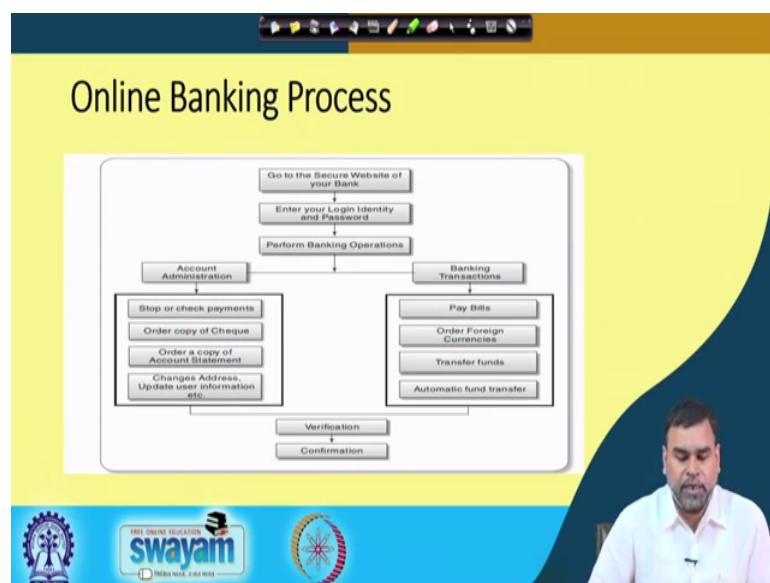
Online Banking Process

Go to the Secure Website of your Bank

Enter your Login Identity and Password

Perform Banking Operations

Account Administration

Banking Transactions

Stop or check payments

Order copy of Cheque

Order a copy of Account Statement

Changes Address, Update user information etc.

Pay Bills

Order Foreign Currencies

Transfer funds

Automatic fund transfer

Verification

Confirmation

FREE ONLINE EDUCATION
swayam
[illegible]